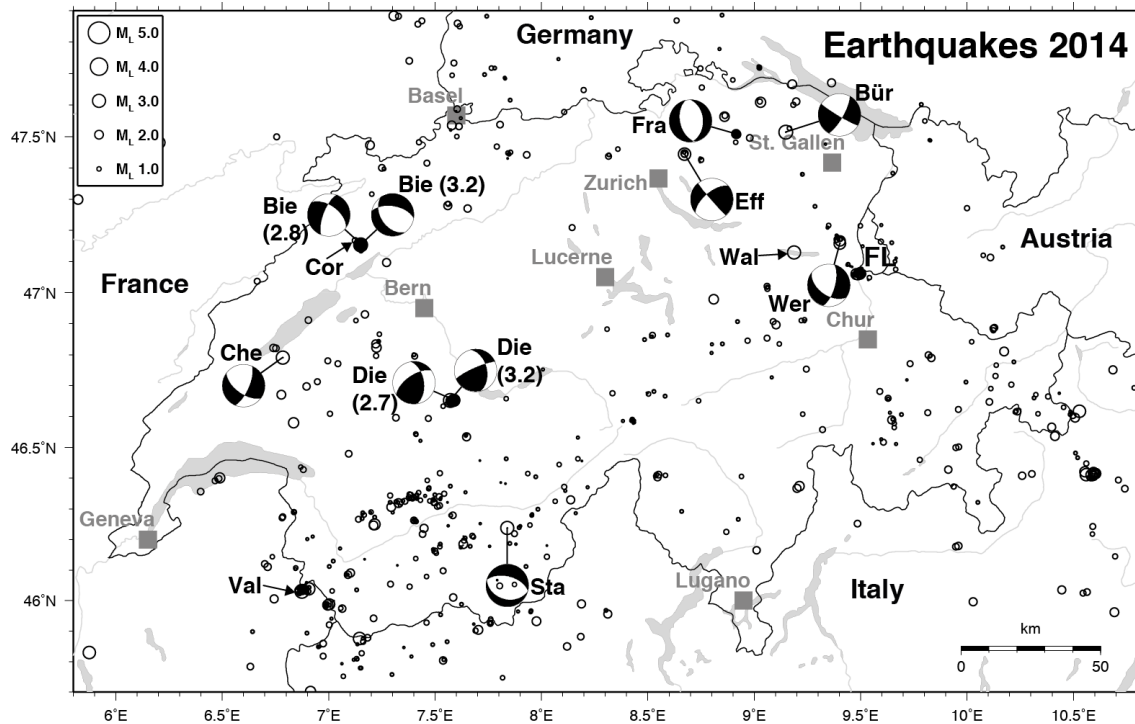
$M_L$ 5.0
$M_L$ 4.0
$M_L$ 3.0
$M_L$ 2.0
$M_L$ 1.0

Germany

Earthquakes 2014

Basel
Fra
Bür
St. Gallen
Zurich
Eff
Bie (3.2)
Bie (2.8)
Cor
Wal
FL
Austria
Lucerne
France
Bern
Wer
Chur
Che
Die (3.2)
Die (2.7)
Geneva
Val
Sta
Lugano
Italy
km
0
50

47.5°N
47°N
46.5°N
46°N

6°E
6.5°E
7°E
7.5°E
8°E
8.5°E
9°E
9.5°E
10°E
10.5°E